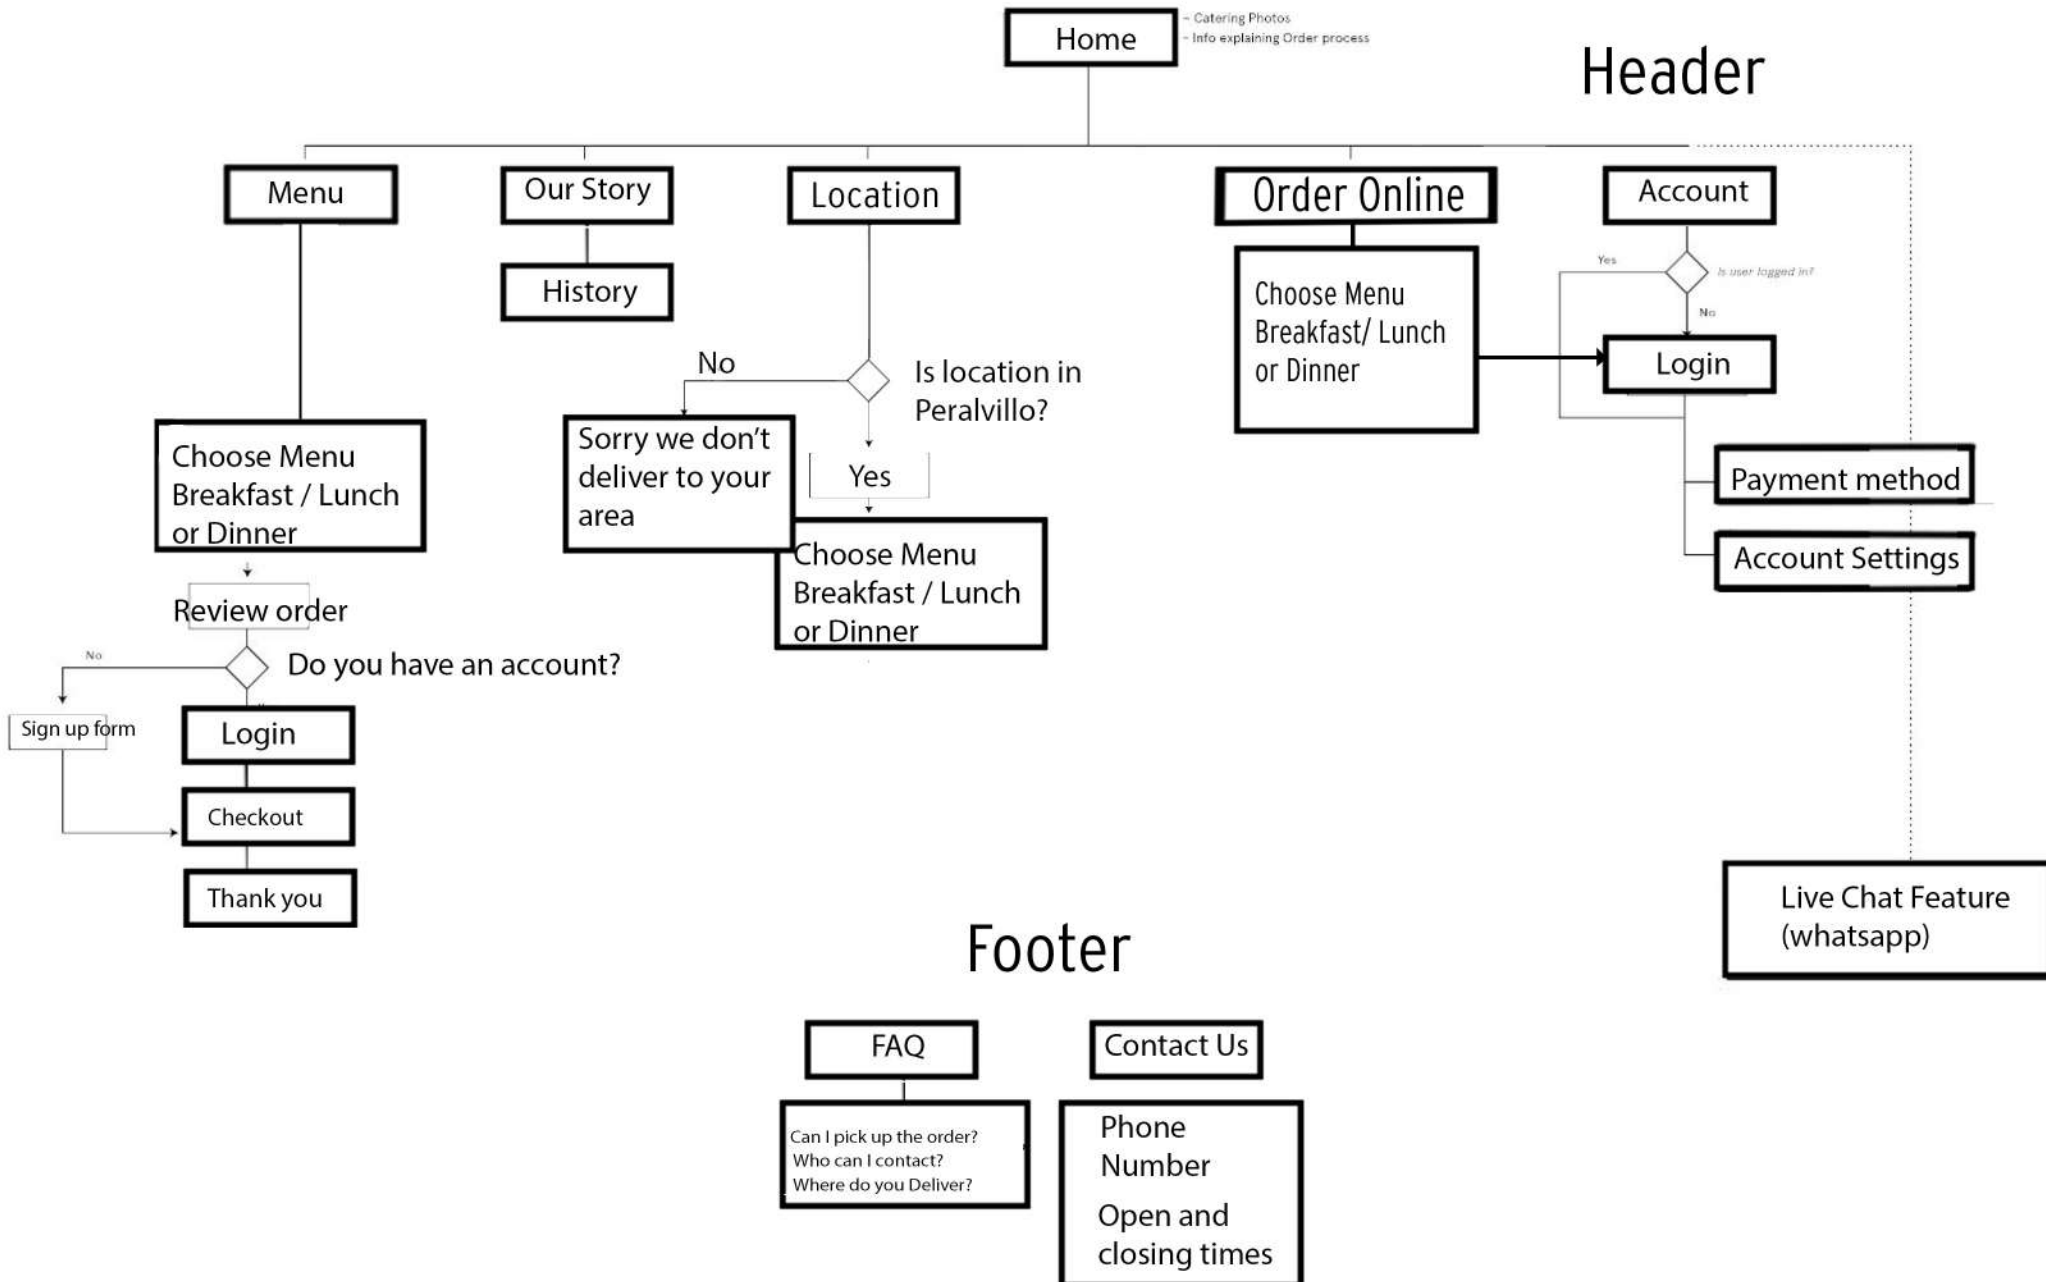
Home
- Catering Photos
- Info explaining Order process

Header

Menu

Choose Menu Breakfast / Lunch or Dinner

Review order

No

Do you have an account?

Sign up form

Login

Checkout

Thank you

Our Story

History

Location

No

Is location in Peralvillo?

Sorry we don't deliver to your area

Yes

Choose Menu Breakfast / Lunch or Dinner

Order Online

Choose Menu Breakfast/ Lunch or Dinner

Account

Yes

Is user logged in?

No

Login

Payment method

Account Settings

Live Chat Feature (whatsapp)

Footer

FAQ

Can I pick up the order?
Who can I contact?
Where do you Deliver?

Contact Us

Phone Number

Open and closing times